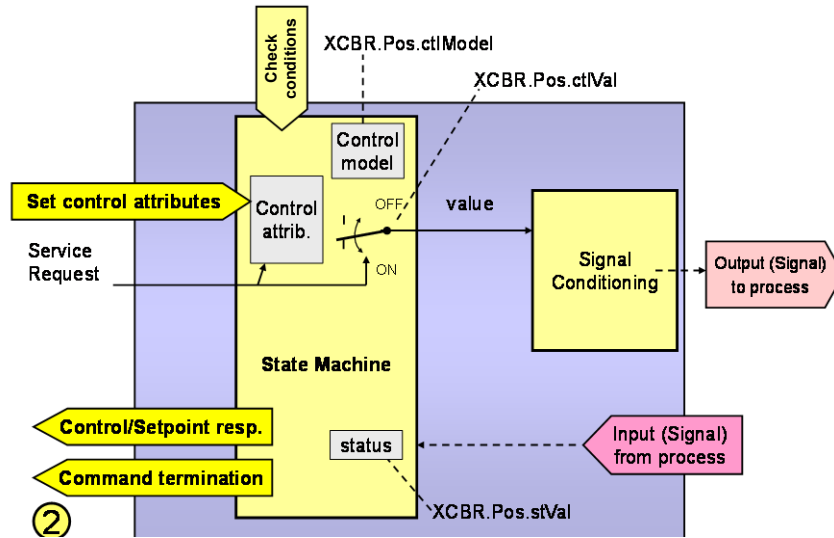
Check conditions

XCBR.Pos.ctlModel

XCBR.Pos.ctlVal

Control model

Set control attributes

Control attrib.

OFF

value

Service Request

ON

Signal Conditioning

Output (Signal) to process

State Machine

Control/Setpoint resp.

status

Input (Signal) from process

Command termination

XCBR.Pos.stVal

②